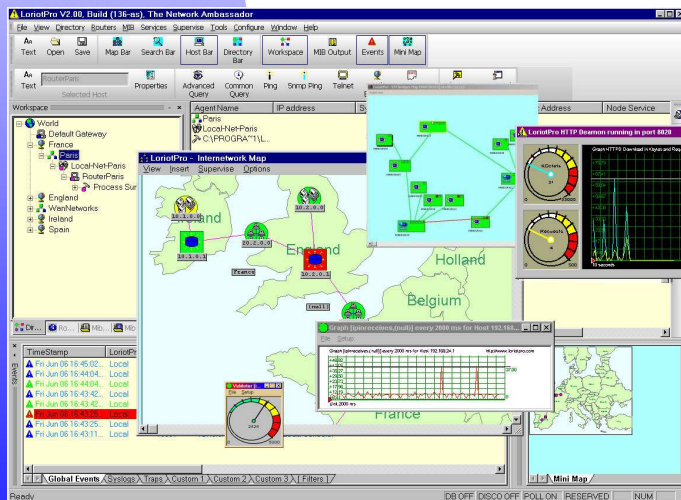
LoriotPro V2.00, Build (136-as), The Network Ambassador

File View Directory Routers MIB Services Supervise Tools Configure Window Help

Text Open Save Map Bar Search Bar Host Bar Directory Bar Workspace MIB Output Events Mini Map

Text RouterParis Selected Host Properties Advanced Query Common Query Ping Snmp Ping Telnet

Workspace

World
Default Gateway
France
Paris
Local-Net-Paris
RouterParis
Process Sur
England
WanNetworks
Ireland
Spain

Agent Name IP address Address Node Service
Paris
Local-Net-Paris
C:\PROGRA~1\L

LoriotPro - Internetwork Map
View Insert Supervise Options

England
France
Holland
Belgium
France

LoriotPro HTTP Deamon running in port 8020

Graph [ipinreceives,(null)] every 2000 ms for Host 192.168...
File Setup

Events
TimeStamp LoriotPro
Fri Jun 06 16:45:02 Local
Fri Jun 06 16:44:04 Local
Fri Jun 06 16:44:04 Local
Fri Jun 06 16:43:42 Local
Fri Jun 06 16:43:42 Local
Fri Jun 06 16:43:25 Local
Fri Jun 06 16:43:25 Local
Fri Jun 06 16:43:11 Local

Global Events Syslogs Traps Custom 1 Custom 2 Custom 3 Filters

Mini Map

Ready DB OFF DISCO OFF POLL ON RESERVED NUM